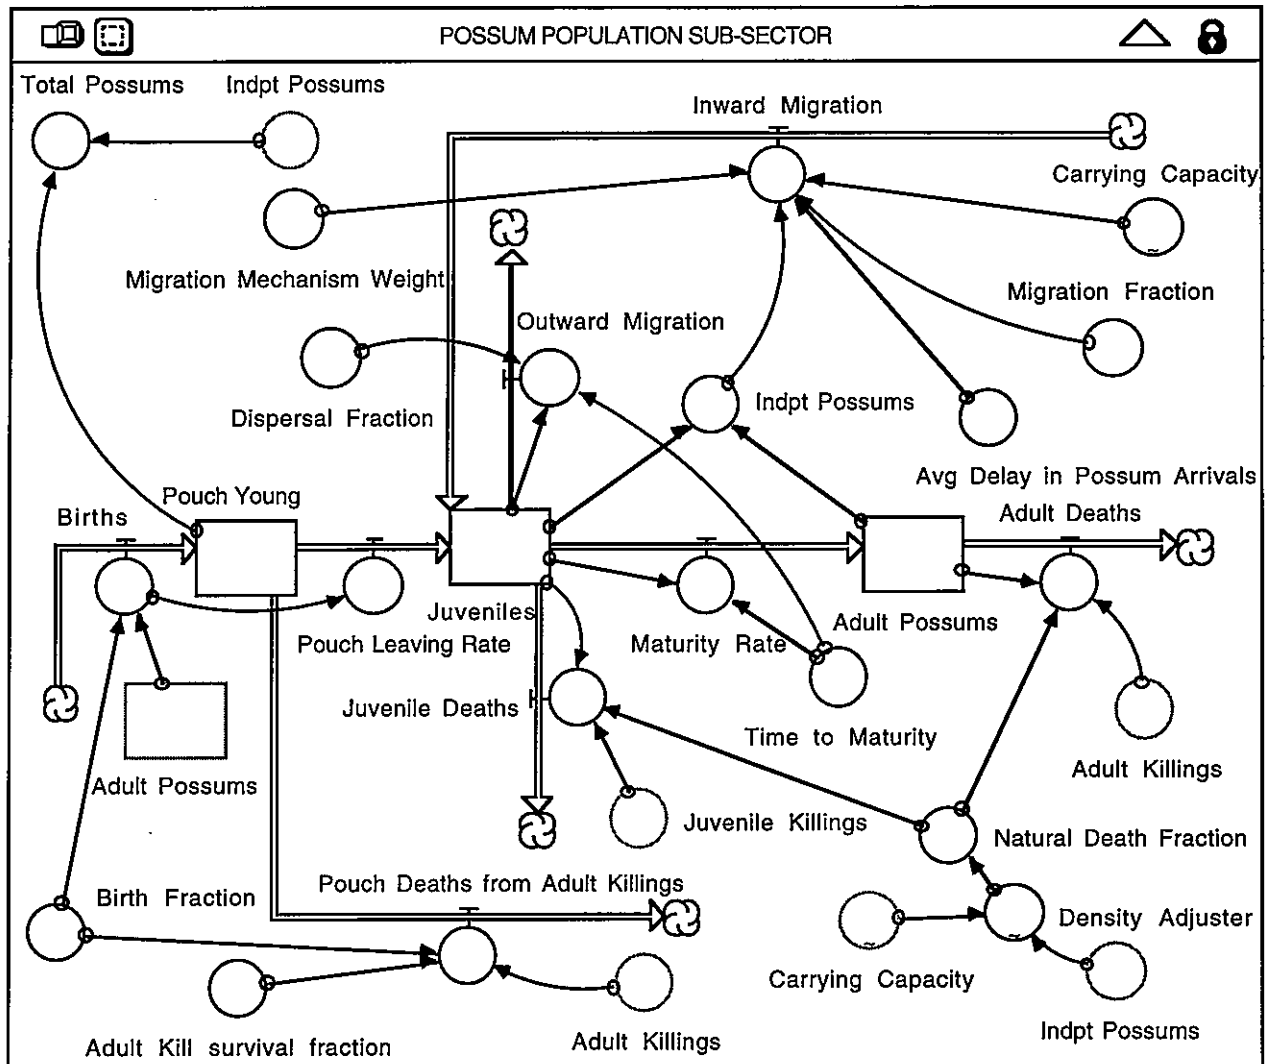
POSSUM POPULATION SUB-SECTOR

Total Possums
Indpt Possums
Inward Migration
Carrying Capacity
Migration Mechanism Weight
Migration Fraction
Outward Migration
Dispersal Fraction
Indpt Possums
Avg Delay in Possum Arrivals
Pouch Young
Births
Adult Deaths
Juveniles
Pouch Leaving Rate
Maturity Rate
Adult Possums
Juvenile Deaths
Time to Maturity
Adult Possums
Adult Killings
Juvenile Killings
Natural Death Fraction
Birth Fraction
Pouch Deaths from Adult Killings
Density Adjuster
Carrying Capacity
Indpt Possums
Adult Kill survival fraction
Adult Killings